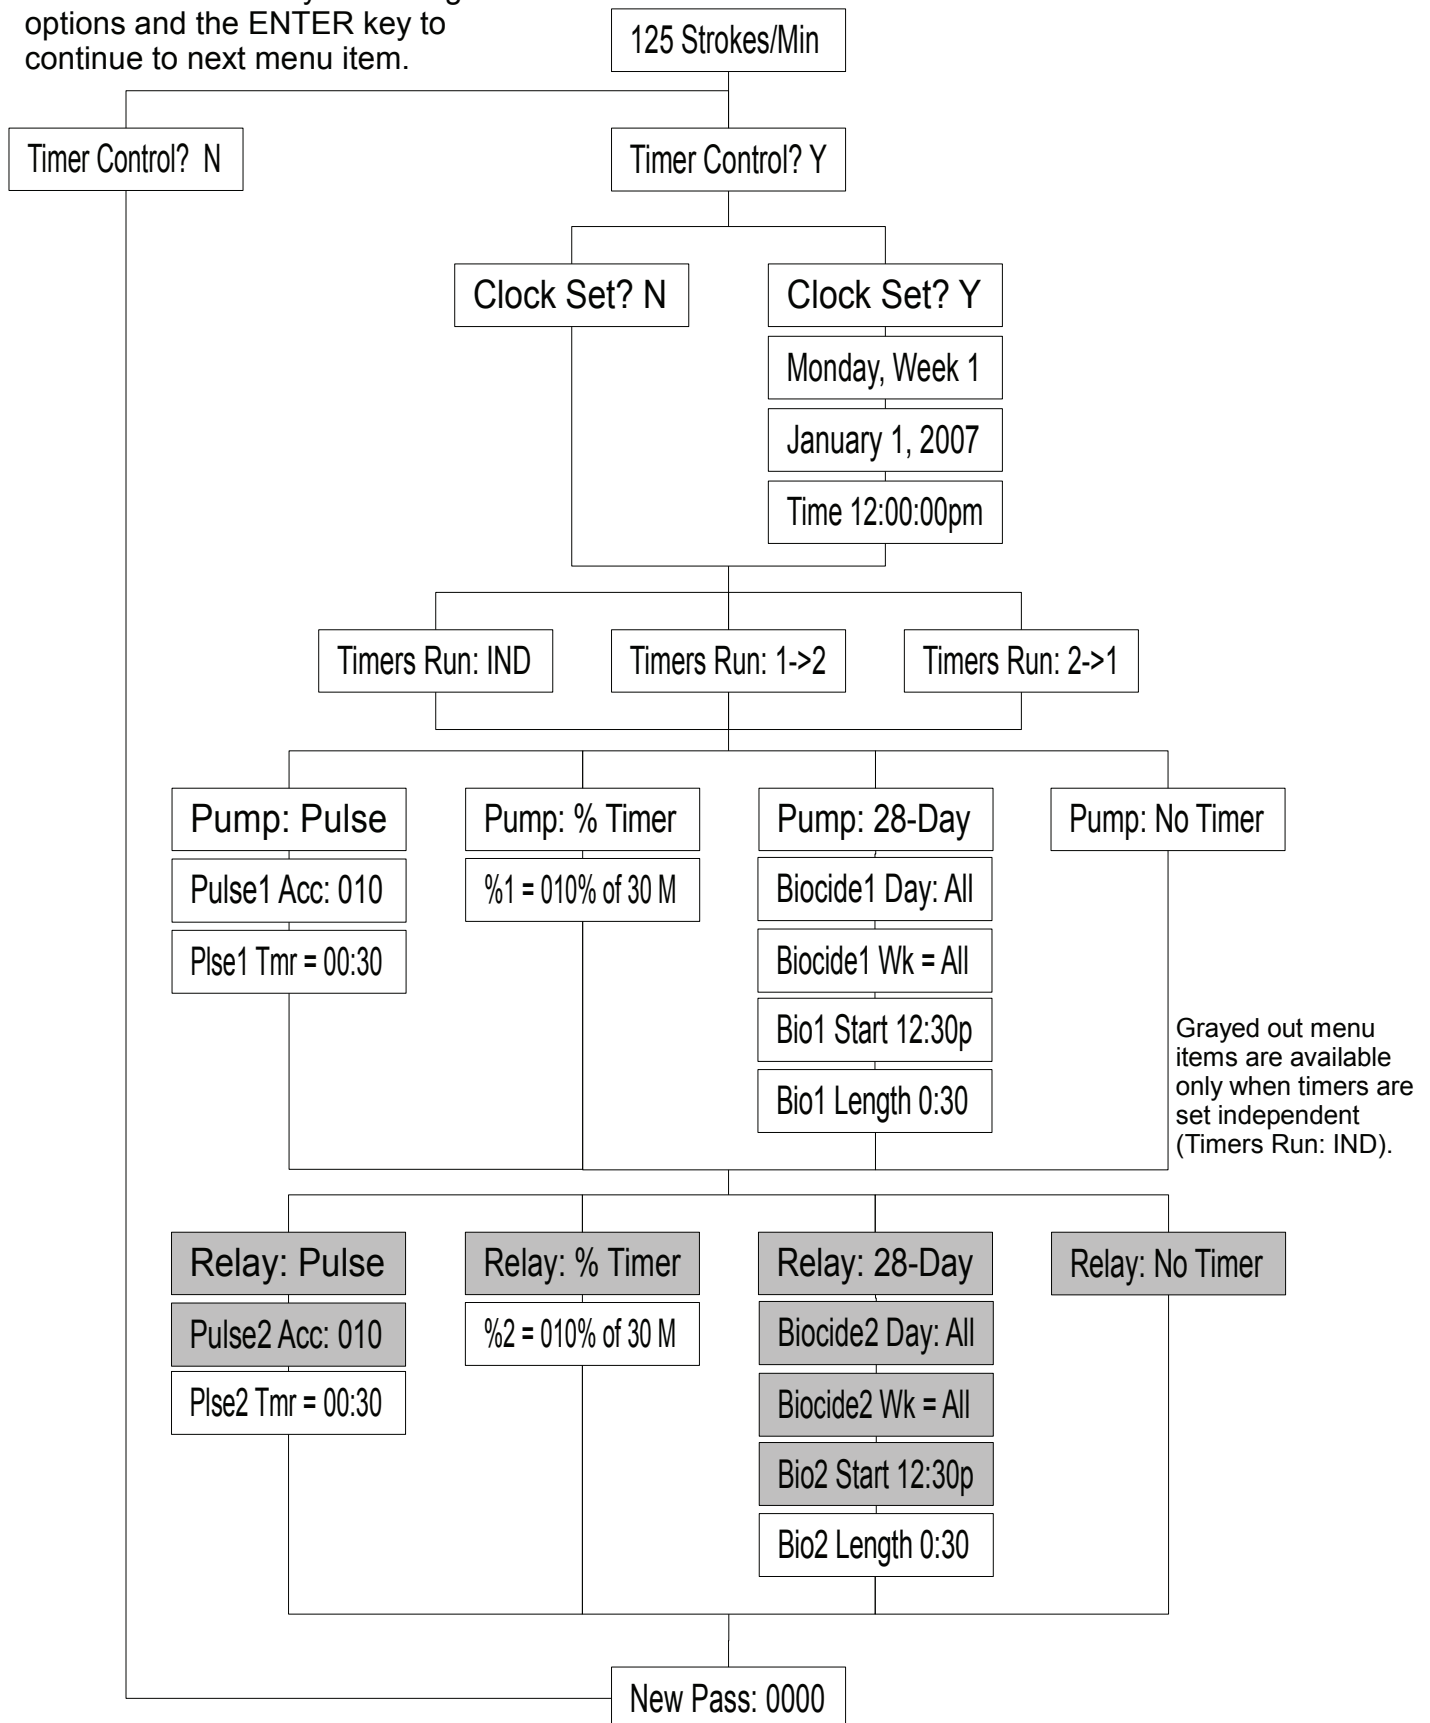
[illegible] options and the ENTER key to continue to next menu item.

125 Strokes/Min

Timer Control? N

Timer Control? Y

Clock Set? N

Clock Set? Y

Monday, Week 1

January 1, 2007

Time 12:00:00pm

Timers Run: IND

Timers Run: 1->2

Timers Run: 2->1

Pump: Pulse

Pulse1 Acc: 010

Plse1 Tmr = 00:30

Pump: % Timer

%1 = 010% of 30 M

Pump: 28-Day

Biocide1 Day: All

Biocide1 Wk = All

Bio1 Start 12:30p

Bio1 Length 0:30

Pump: No Timer

Grayed out menu items are available only when timers are set independent (Timers Run: IND).

Relay: Pulse

Pulse2 Acc: 010

Plse2 Tmr = 00:30

Relay: % Timer

%2 = 010% of 30 M

Relay: 28-Day

Biocide2 Day: All

Biocide2 Wk = All

Bio2 Start 12:30p

Bio2 Length 0:30

Relay: No Timer

New Pass: 0000